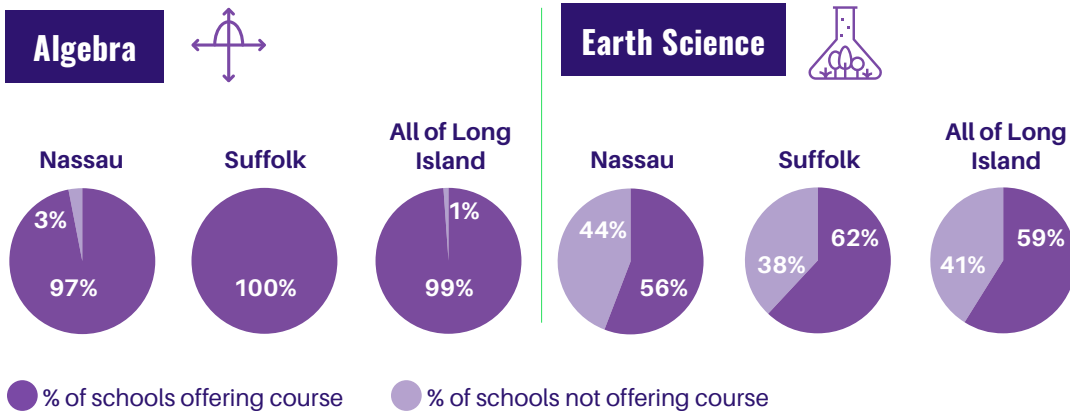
Algebra

Nassau
3%
97%

Suffolk
100%

All of Long Island
1%
99%

Earth Science

Nassau
44%
56%

Suffolk
62%
38%

All of Long Island
41%
59%

% of schools offering course
% of schools not offering course